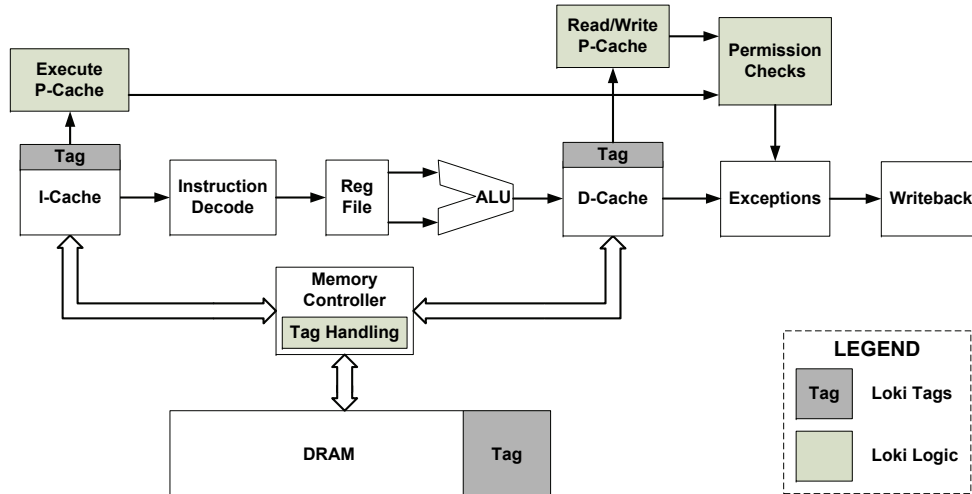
Read/Write P-Cache

Permission Checks

Execute P-Cache

Tag

I-Cache

Instruction Decode

Reg File

ALU

Tag

D-Cache

Exceptions

Writeback

Memory Controller

Tag Handling

LEGEND

Tag

Loki Tags

Loki Logic

DRAM

Tag